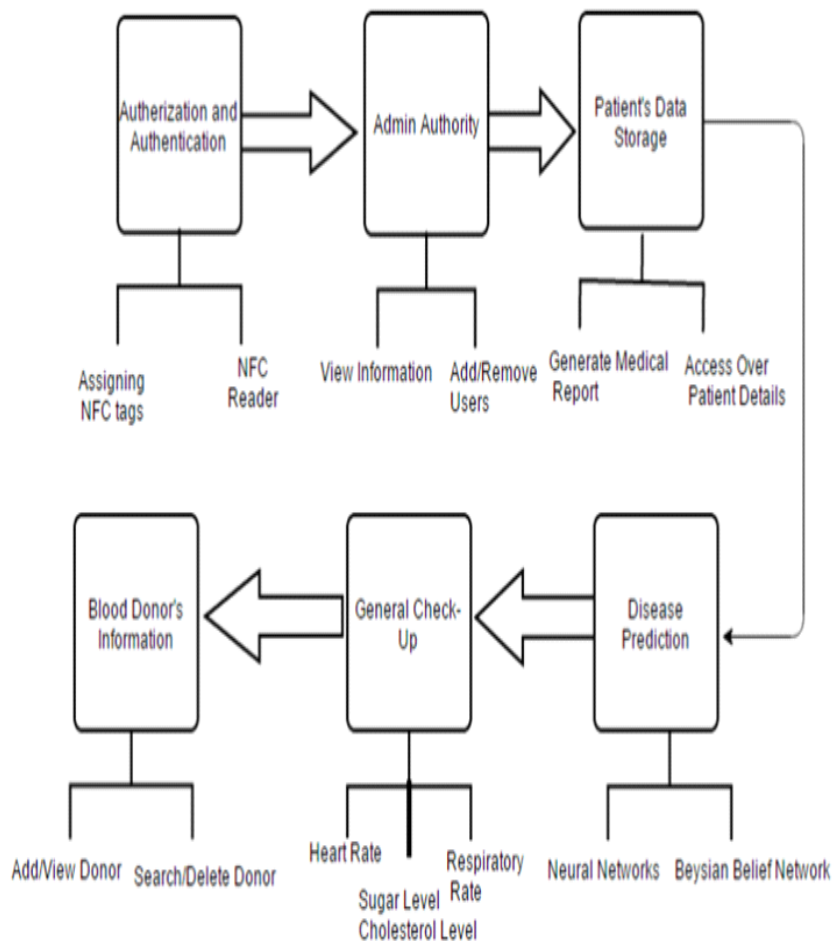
Autherization and Authentication

Admin Authority

Patient's Data Storage

Assigning NFC tags

NFC Reader

View Information

Add/Remove Users

Generate Medical Report

Access Over Patient Details

Blood Donor's Information

General Check-Up

Disease Prediction

Add/View Donor

Search/Delete Donor

Heart Rate

Sugar Level Cholesterol Level

Respiratory Rate

Neural Networks

Beysian Belief Network